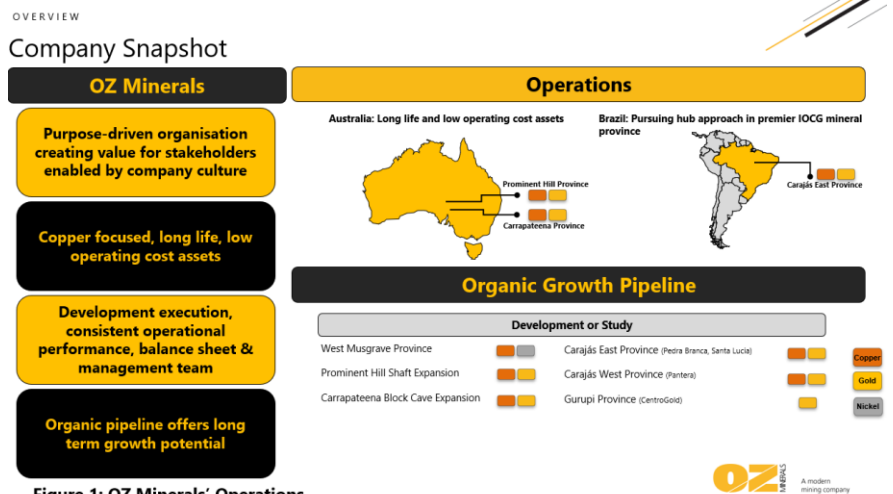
OVERVIEW

Company Snapshot

OZ Minerals

Purpose-driven organisation creating value for stakeholders enabled by company culture

Copper focused, long life, low operating cost assets

Development execution, consistent operational performance, balance sheet & management team

Organic pipeline offers long term growth potential

Operations

Australia: Long life and low operating cost assets

Prominent Hill Province

Carrapateena Province

Brazil: Pursuing hub approach in premier IOCG mineral province

Carajás East Province

Organic Growth Pipeline

Development or Study

West Musgrave Province

Prominent Hill Shaft Expansion

Carrapateena Block Cave Expansion

Carajás East Province (Pedra Branca, Santa Lucia)

Carajás West Province (Pantera)

Gurupi Province (CentroGold)

Copper

Gold

Nickel

OZ MINERALS A modern mining company

Figure 1: OZ Minerals' Operations